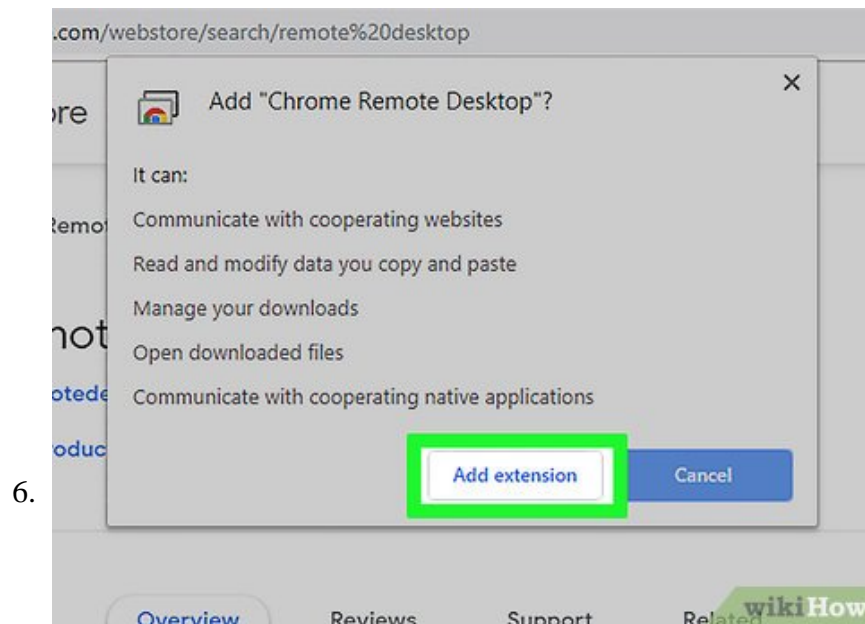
.com/webstore/search/remote%20desktop

ore

Add "Chrome Remote Desktop"?

×

It can:

Remo

Communicate with cooperating websites

Read and modify data you copy and paste

Manage your downloads

not

Open downloaded files

otede

Communicate with cooperating native applications

oduc

6.

Add extension

Cancel

Overview

Reviews

Support

Related

wikiHow